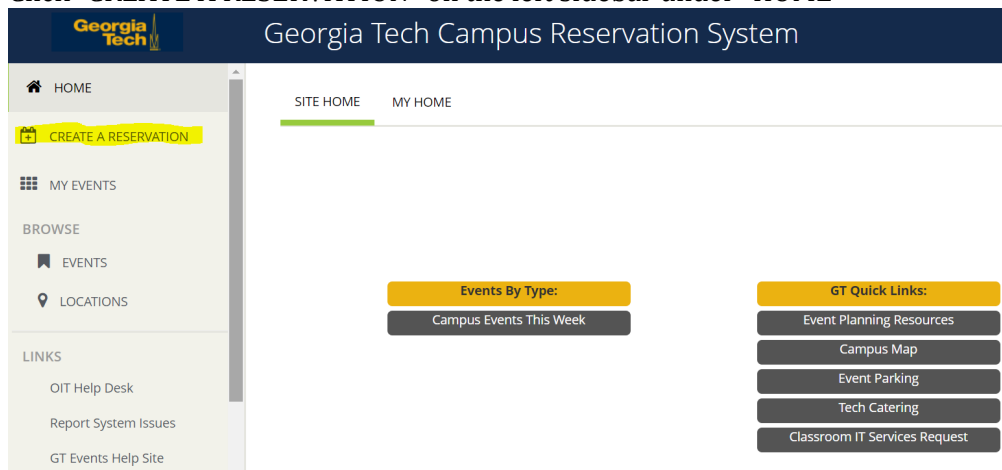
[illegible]

Georgia Tech

Georgia Tech Campus Reservation System

HOME

CREATE A RESERVATION

MY EVENTS

BROWSE

EVENTS

LOCATIONS

LINKS

OIT Help Desk

Report System Issues

GT Events Help Site

SITE HOME

MY HOME

Events By Type:

Campus Events This Week

GT Quick Links:

Event Planning Resources

Campus Map

Event Parking

Tech Catering

Classroom IT Services Request